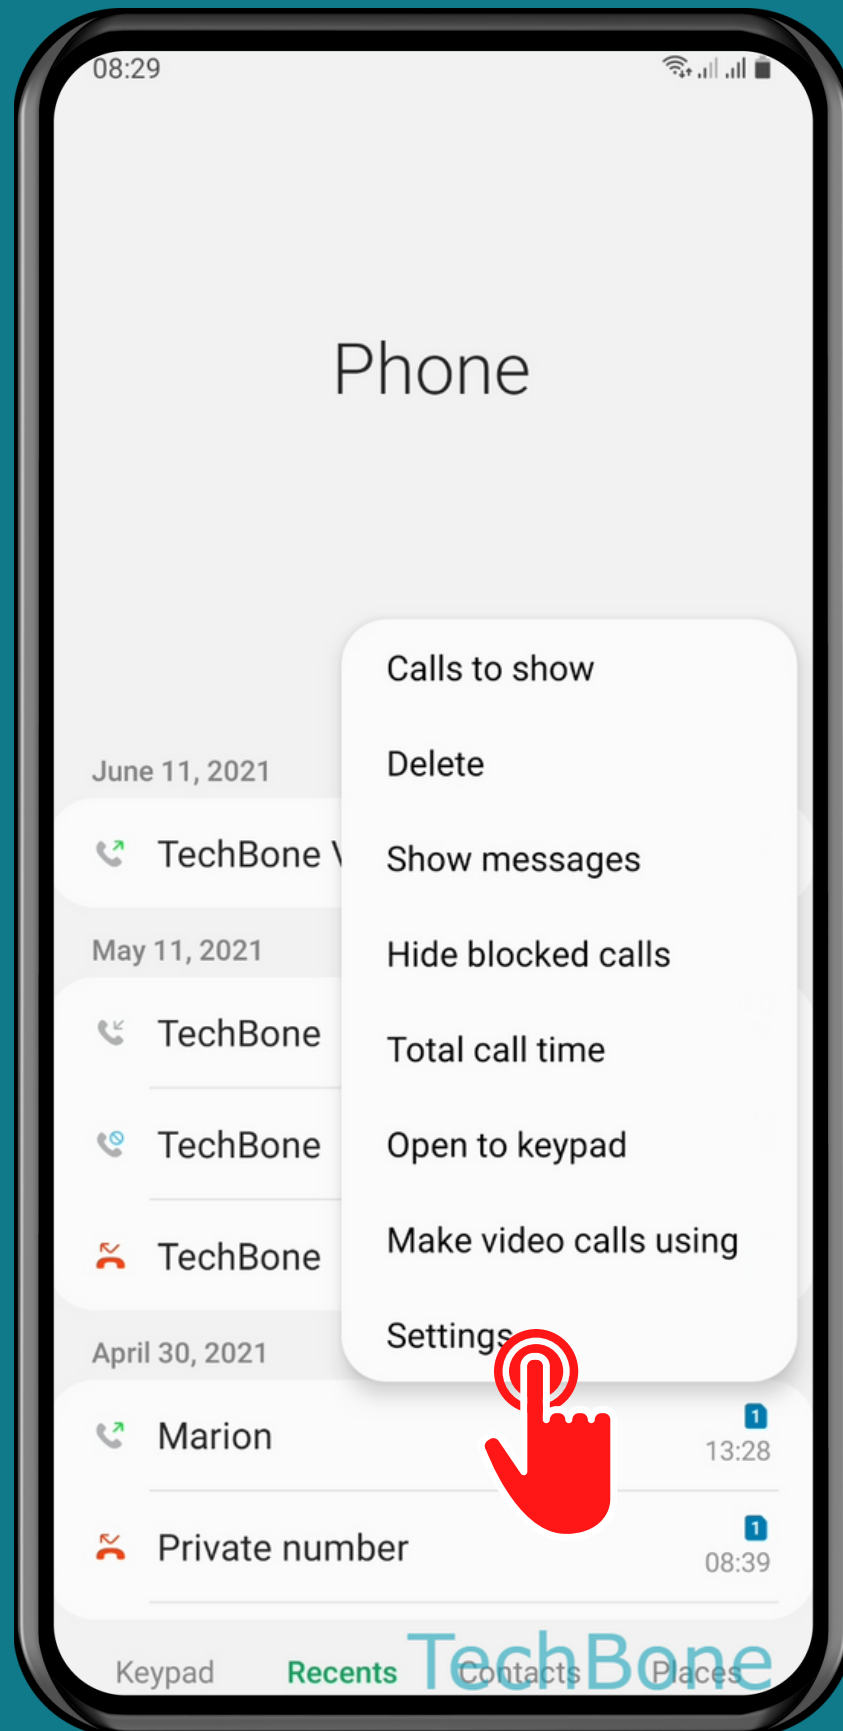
08:29

Phone

June 11, 2021

TechBone V

May 11, 2021

TechBone

TechBone

TechBone

April 30, 2021

Calls to show

Delete

Show messages

Hide blocked calls

Total call time

Open to keypad

Make video calls using

Settings

Marion

1
13:28

Private number

1
08:39

Keypad Recents Contacts Places

TechBone